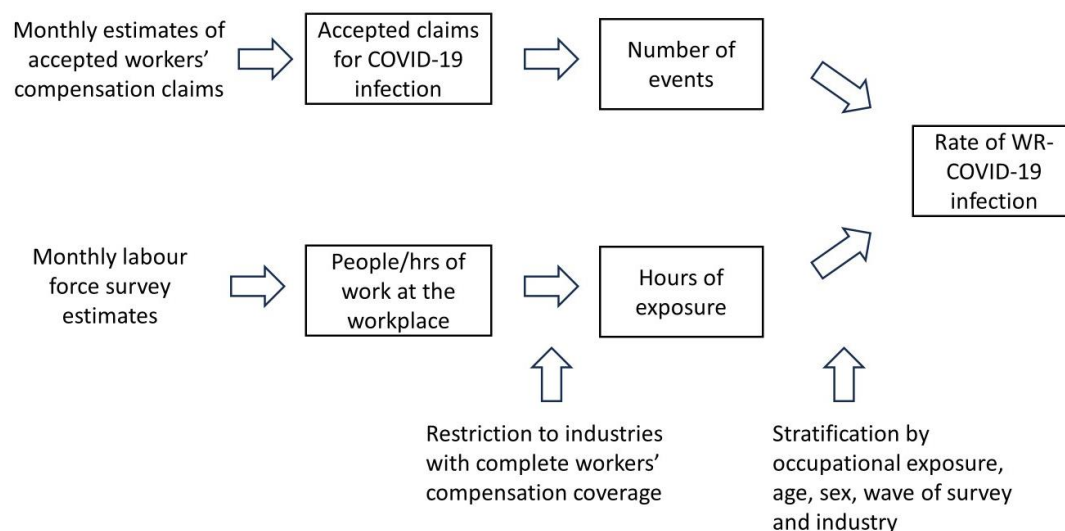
Monthly estimates of accepted workers' compensation claims

Accepted claims for COVID-19 infection

Number of events

Rate of WR-COVID-19 infection

Monthly labour force survey estimates

People/hrs of work at the workplace

Hours of exposure

Restriction to industries with complete workers' compensation coverage

Stratification by occupational exposure, age, sex, wave of survey and industry